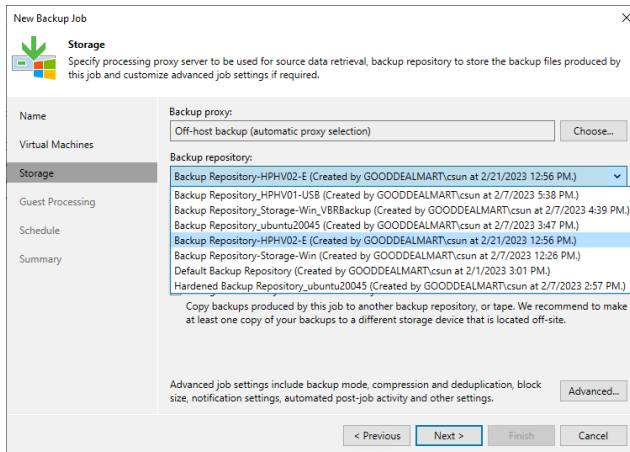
New Backup Job

Storage
Specify processing proxy server to be used for source data retrieval, backup repository to store the backup files produced by this job and customize advanced job settings if required.

Name
Virtual Machines
Storage
Guest Processing
Schedule
Summary

Backup proxy:
Off-host backup (automatic proxy selection)
Choose...

Backup repository:
Backup Repository-HPHV02-E (Created by GOODDEALMART\csun at 2/21/2023 12:56 PM.)
Backup Repository_HPHV01-USB (Created by GOODDEALMART\csun at 2/7/2023 5:38 PM.)
Backup Repository_Storage-Win_VBRBackup (Created by GOODDEALMART\csun at 2/7/2023 4:39 PM.)
Backup Repository_ubuntu20045 (Created by GOODDEALMART\csun at 2/7/2023 3:47 PM.)
Backup Repository-HPHV02-E (Created by GOODDEALMART\csun at 2/21/2023 12:56 PM.)
Backup Repository-Storage-Win (Created by GOODDEALMART\csun at 2/7/2023 12:26 PM.)
Default Backup Repository (Created by GOODDEALMART\csun at 2/1/2023 3:01 PM.)
Hardened Backup Repository_ubuntu20045 (Created by GOODDEALMART\csun at 2/7/2023 2:57 PM.)

Copy backups produced by this job to another backup repository, or tape. We recommend to make at least one copy of your backups to a different storage device that is located off-site.

Advanced job settings include backup mode, compression and deduplication, block size, notification settings, automated post-job activity and other settings.
Advanced...

< Previous
Next >
Finish
Cancel